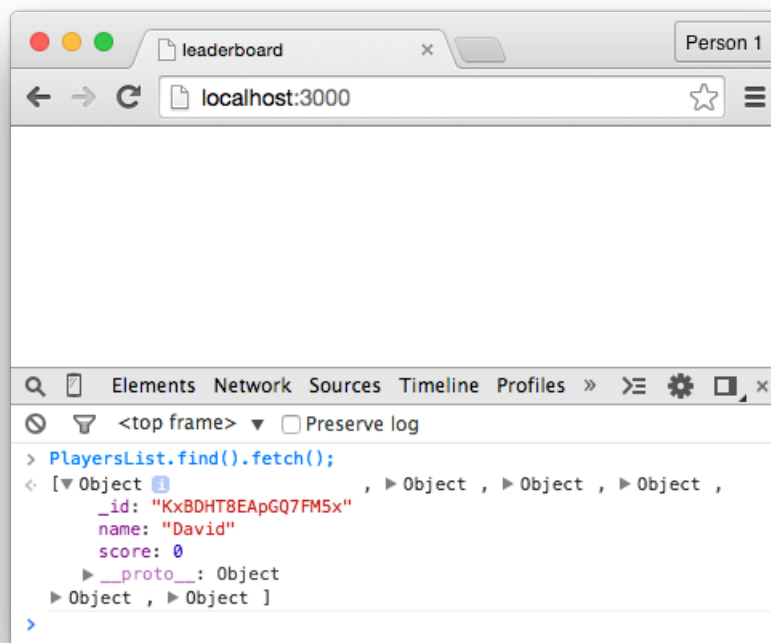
leaderboard ×

Person 1

localhost:3000

Elements Network Sources Timeline Profiles »

<top frame> ▼ Preserve log

> PlayersList.find().fetch();
< [▼Object , ▶Object , ▶Object , ▶Object ,
_id: "KxBDHT8EApGQ7FM5x"
name: "David"
score: 0
▶__proto__: Object
▶Object , ▶Object ]
>